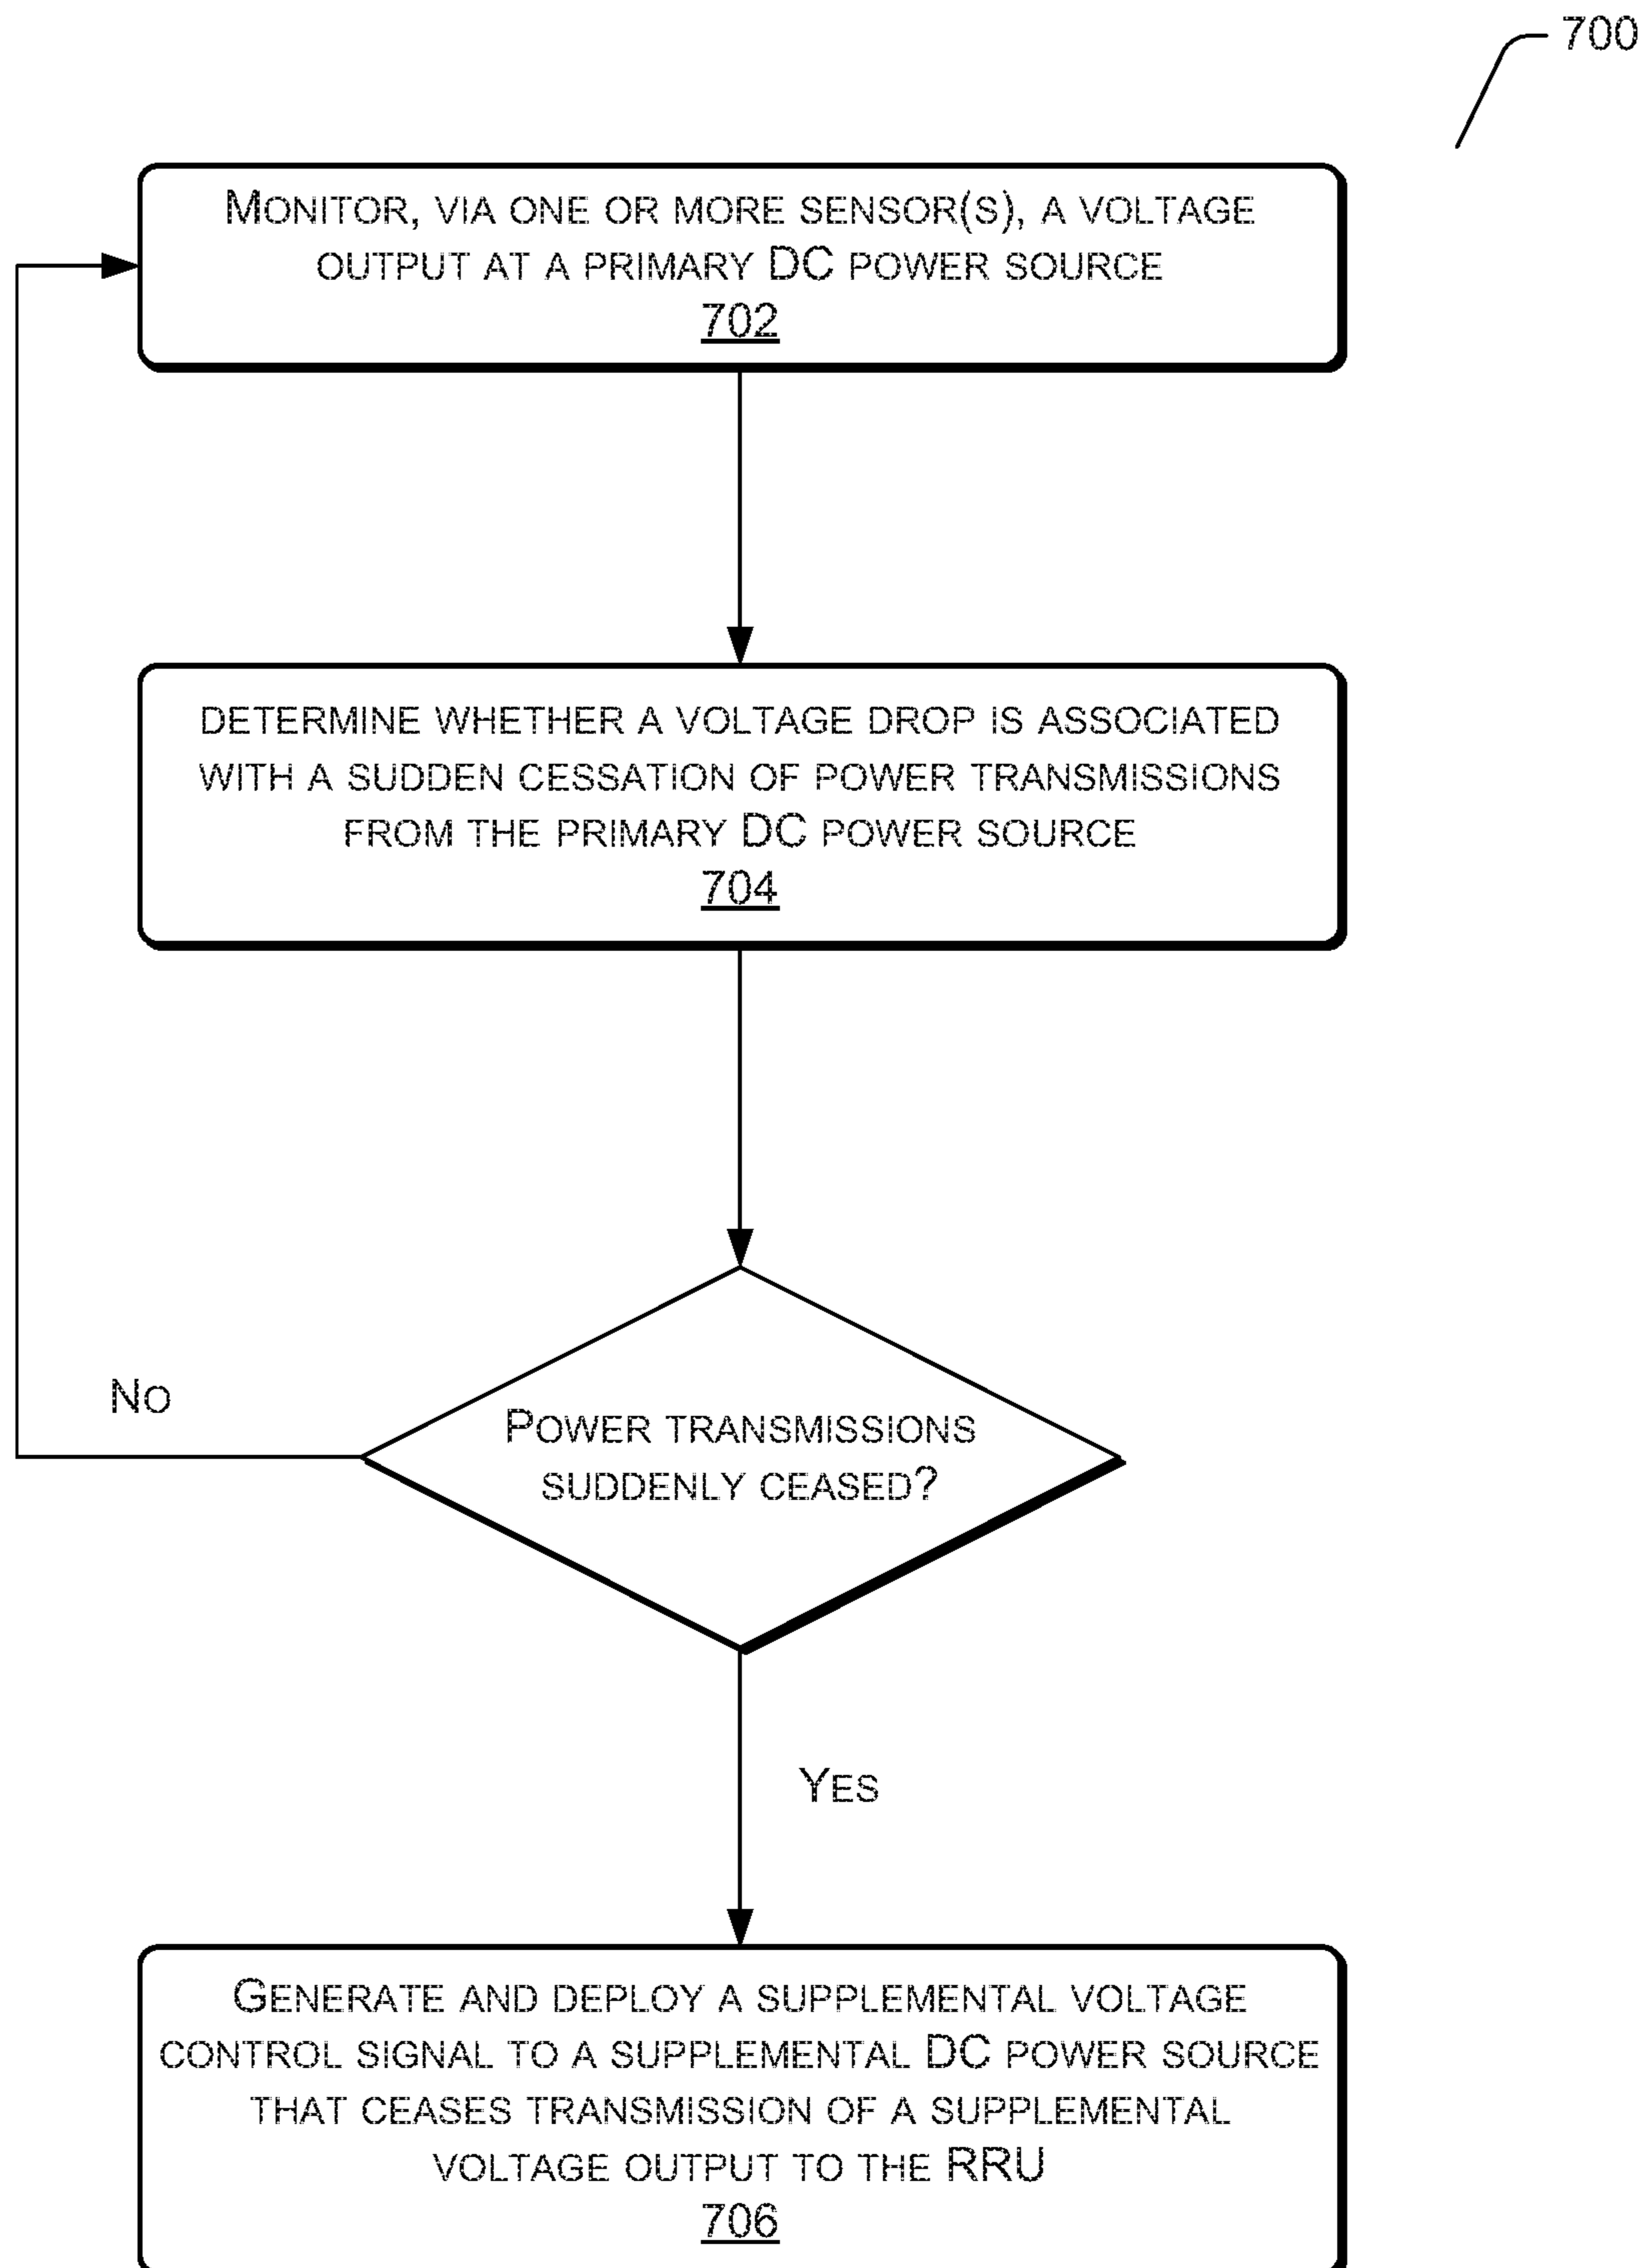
700

Monitor, via one or more sensor(s), a voltage output at a primary DC power source
702

determine whether a voltage drop is associated with a sudden cessation of power transmissions from the primary DC power source
704

Power transmissions suddenly ceased?

No

Yes

Generate and deploy a supplemental voltage control signal to a supplemental DC power source that ceases transmission of a supplemental voltage output to the RRU
706